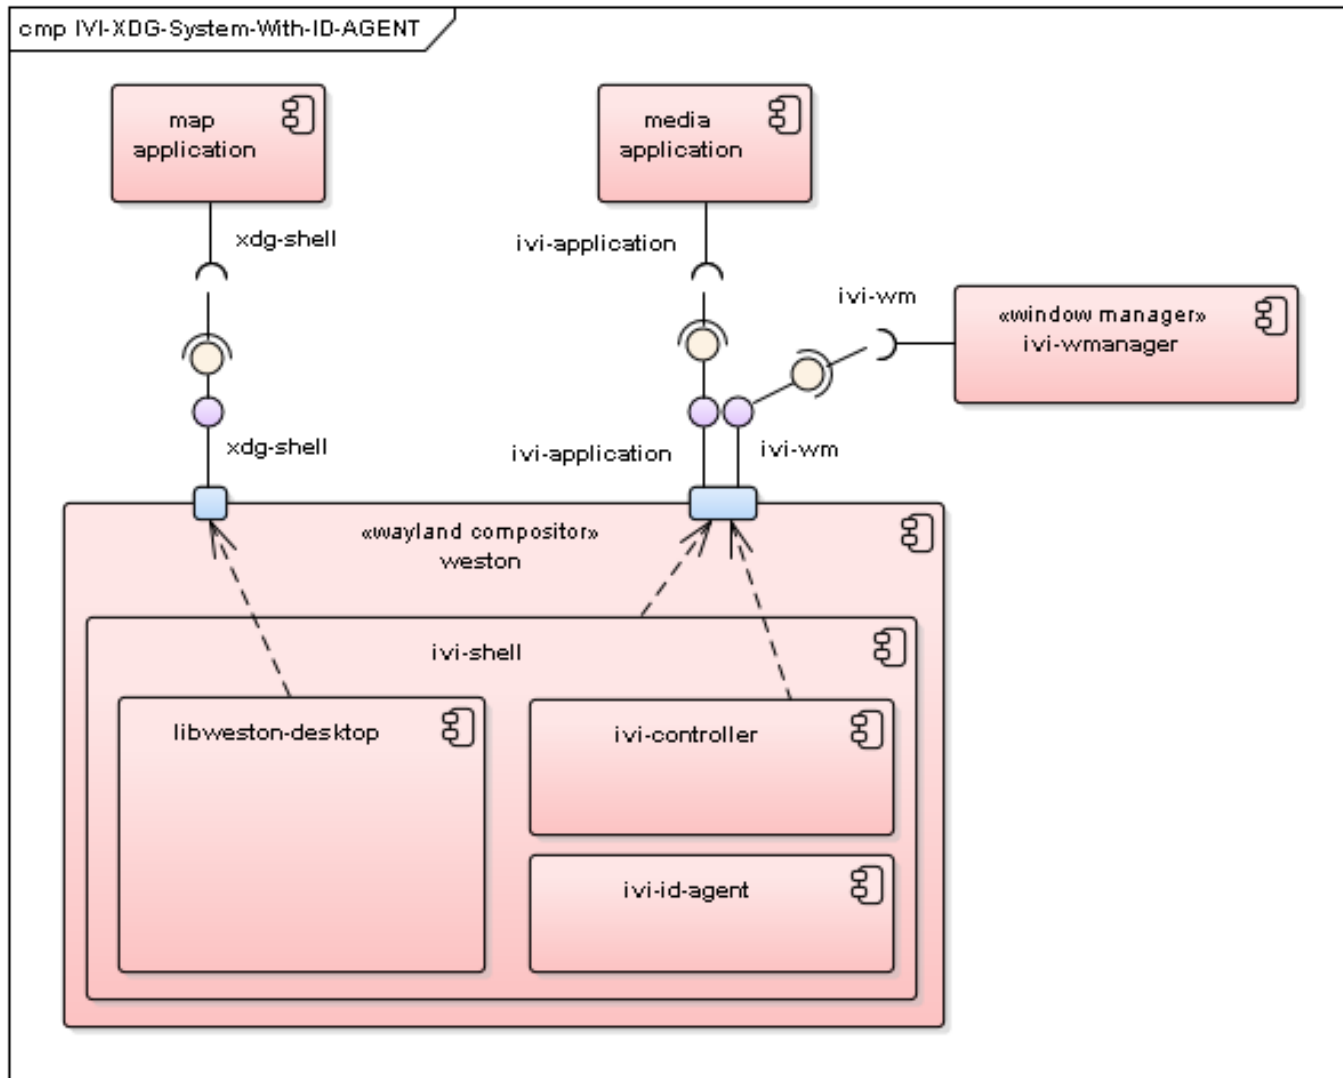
cmp IVI-XDG-System-With-ID-AGENT

map application

xdg-shell

media application

ivi-application

ivi-wm

«window manager» ivi-wmanager

xdg-shell

ivi-application

ivi-wm

«wayland compositor» weston

ivi-shell

libweston-desktop

ivi-controller

ivi-id-agent